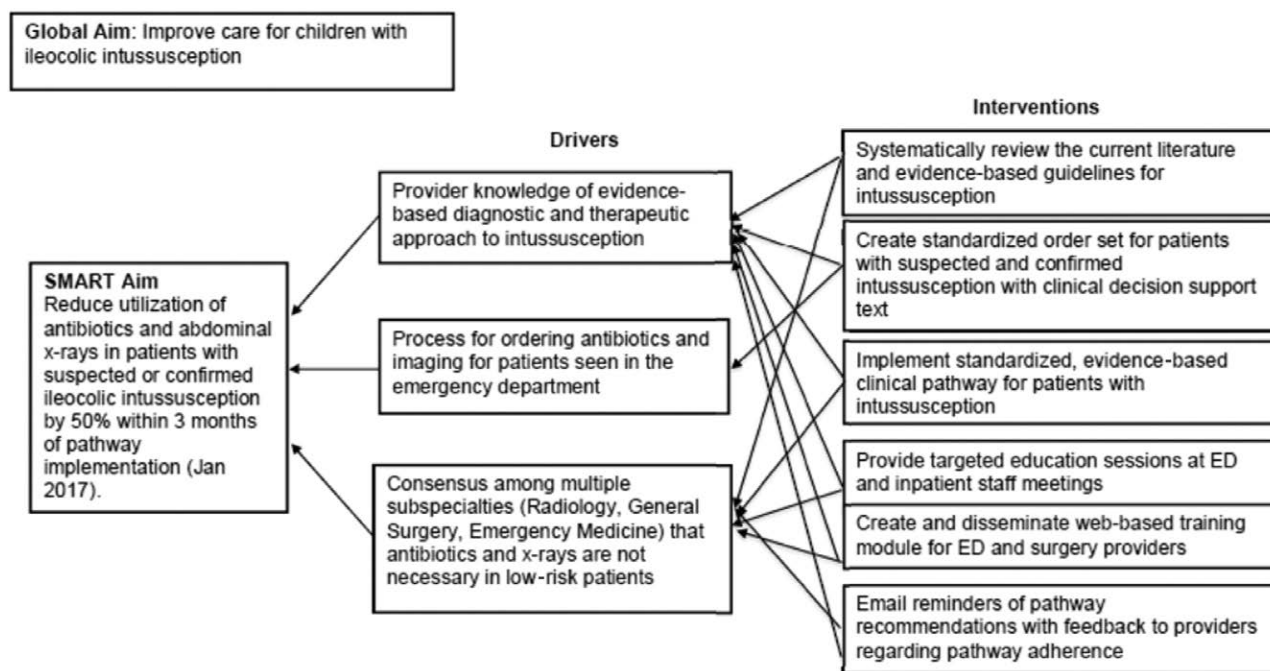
Global Aim: Improve care for children with ileocolic intussusception

SMART Aim
Reduce utilization of antibiotics and abdominal x-rays in patients with suspected or confirmed ileocolic intussusception by 50% within 3 months of pathway implementation (Jan 2017).

Drivers

Provider knowledge of evidence-based diagnostic and therapeutic approach to intussusception

Process for ordering antibiotics and imaging for patients seen in the emergency department

Consensus among multiple subspecialties (Radiology, General Surgery, Emergency Medicine) that antibiotics and x-rays are not necessary in low-risk patients

Interventions

Systematically review the current literature and evidence-based guidelines for intussusception

Create standardized order set for patients with suspected and confirmed intussusception with clinical decision support text

Implement standardized, evidence-based clinical pathway for patients with intussusception

Provide targeted education sessions at ED and inpatient staff meetings

Create and disseminate web-based training module for ED and surgery providers

Email reminders of pathway recommendations with feedback to providers regarding pathway adherence